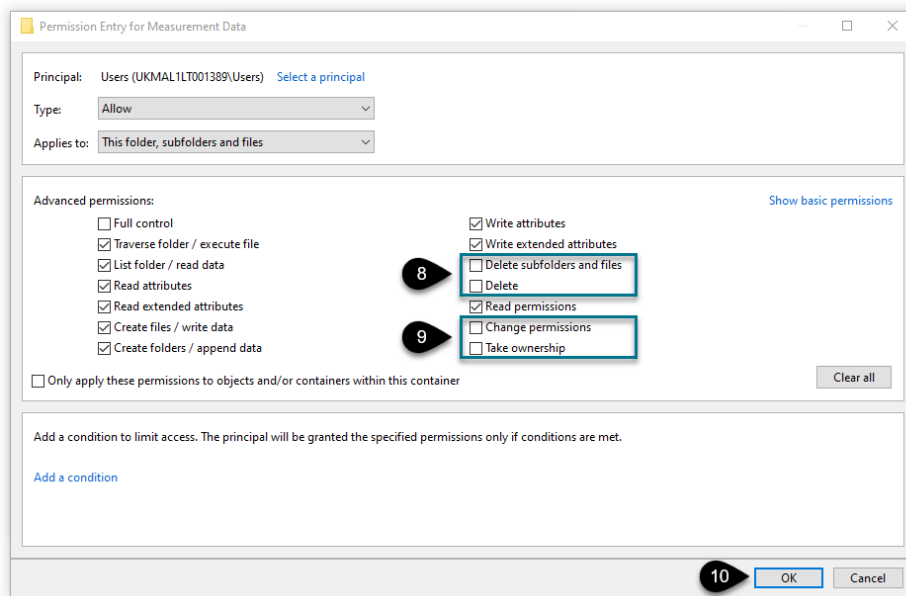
Permission Entry for Measurement Data

Principal: Users (UKMAL1LT001389\Users) Select a principal

Type: Allow

Applies to: This folder, subfolders and files

Advanced permissions:

Show basic permissions

Full control
Traverse folder / execute file
List folder / read data
Read attributes
Read extended attributes
Create files / write data
Create folders / append data

Write attributes
Write extended attributes
8
Delete subfolders and files
Delete
Read permissions
9
Change permissions
Take ownership

Only apply these permissions to objects and/or containers within this container

Clear all

Add a condition to limit access. The principal will be granted the specified permissions only if conditions are met.

Add a condition

10
OK
Cancel